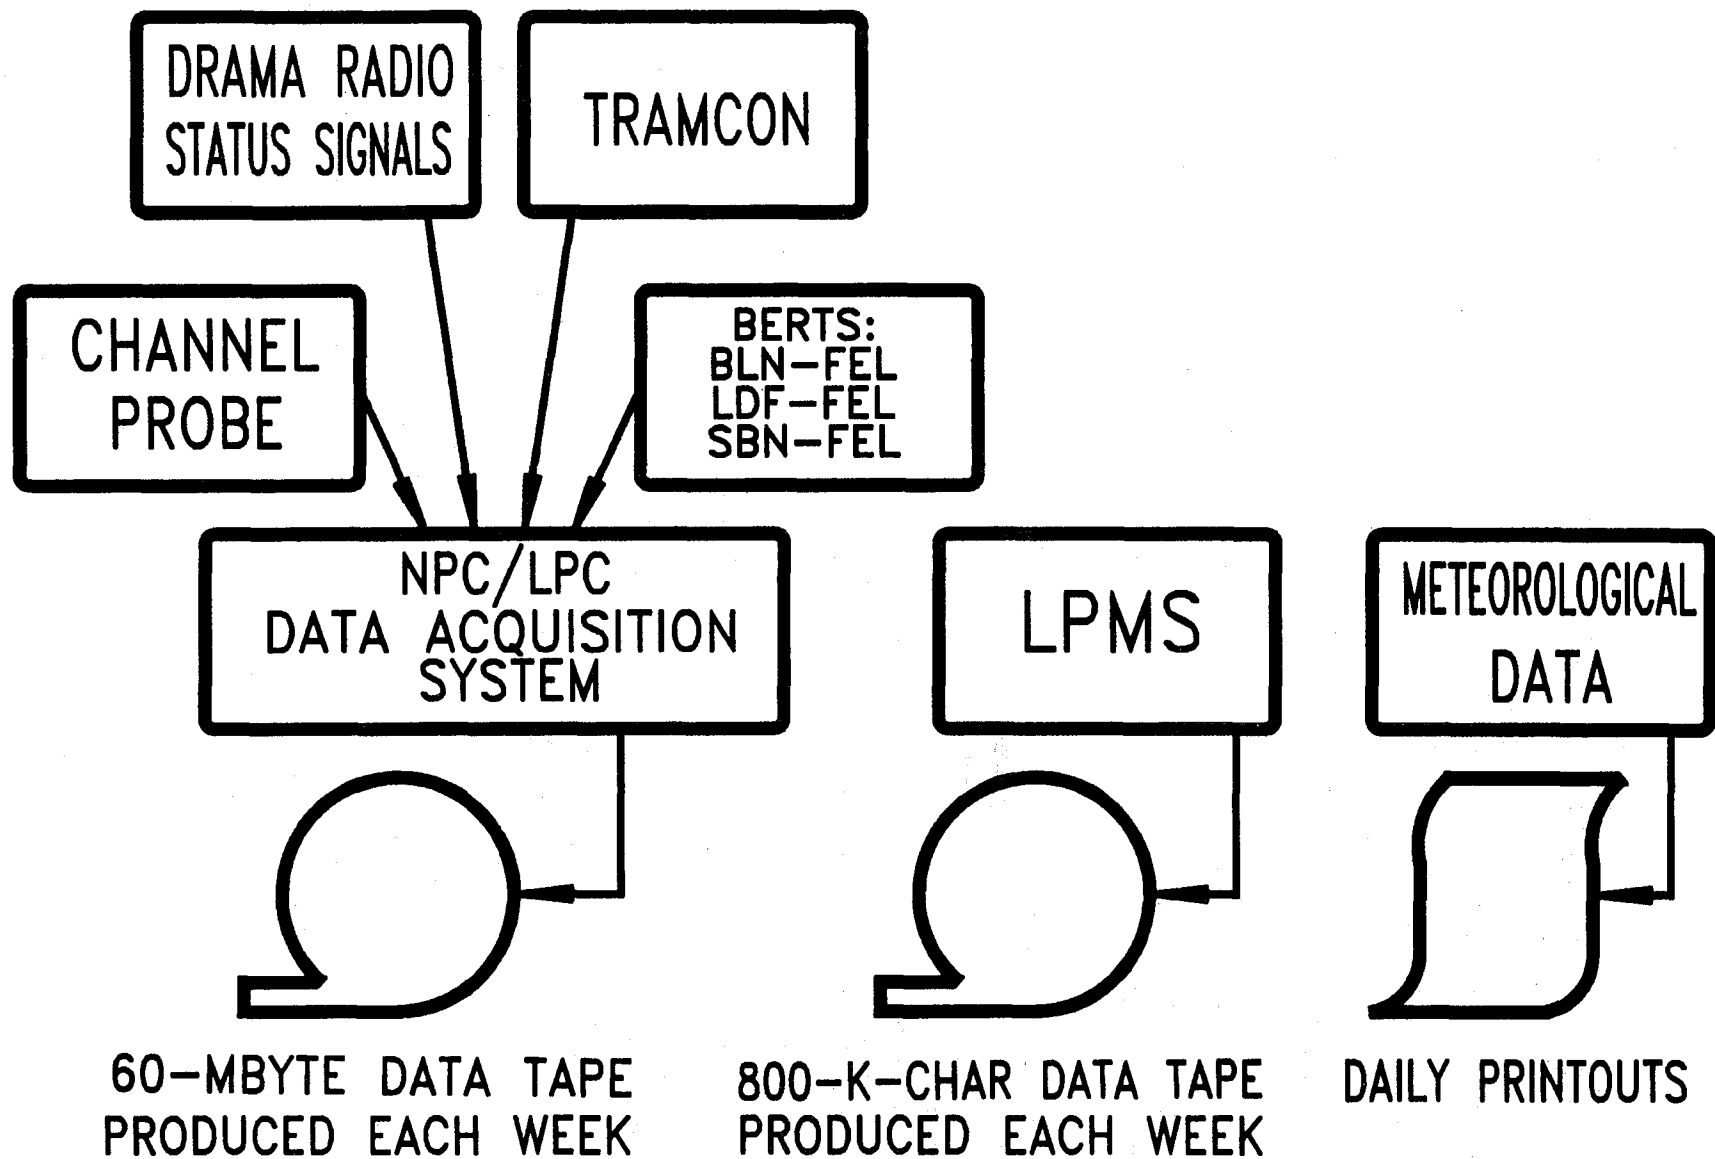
DRAMA RADIO STATUS SIGNALS

TRAMCON

CHANNEL PROBE

BERTS:
BLN–FEL
LDF–FEL
SBN–FEL

NPC/LPC DATA ACQUISITION SYSTEM

LPMS

METEOROLOGICAL DATA

60–MBYTE DATA TAPE PRODUCED EACH WEEK

800–K–CHAR DATA TAPE PRODUCED EACH WEEK

DAILY PRINTOUTS